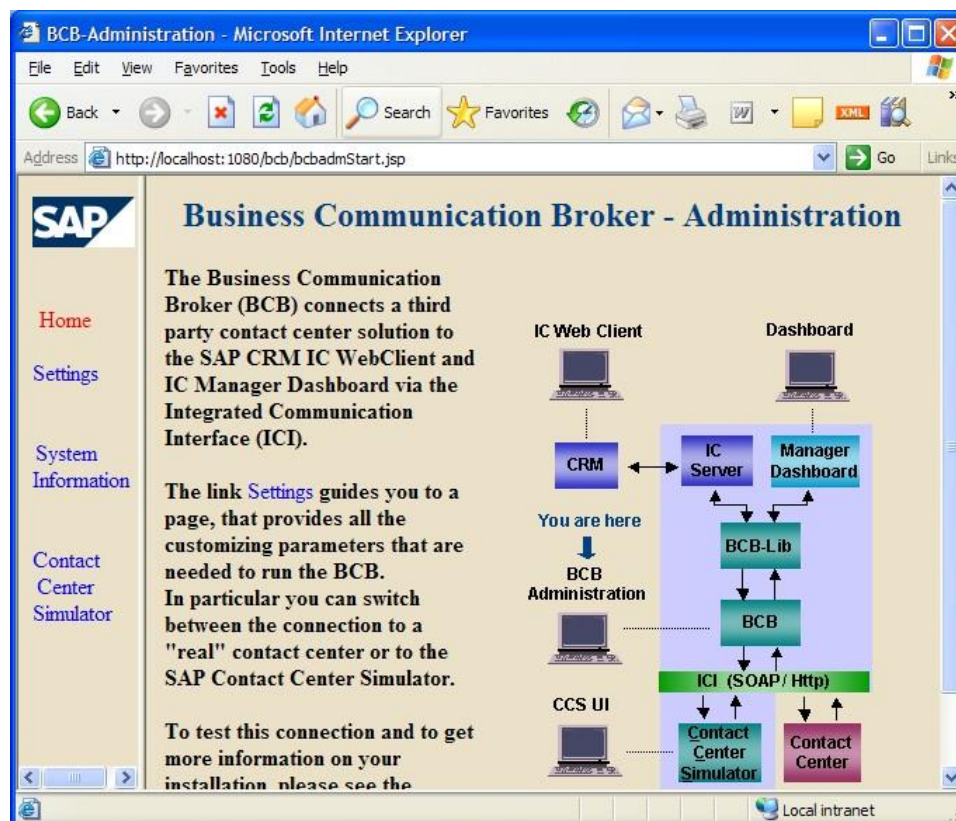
BCB-Administration - Microsoft Internet Explorer

File Edit View Favorites Tools Help

Back Search Favorites

Address http://localhost:1080/bcb/bcbadmStart.jsp Go Links

SAP

Home

Settings

System Information

Contact Center Simulator

Business Communication Broker - Administration

The Business Communication Broker (BCB) connects a third party contact center solution to the SAP CRM IC WebClient and IC Manager Dashboard via the Integrated Communication Interface (ICI).

The link Settings guides you to a page, that provides all the customizing parameters that are needed to run the BCB.
In particular you can switch between the connection to a "real" contact center or to the SAP Contact Center Simulator.

To test this connection and to get more information on your installation, please see the

IC Web Client

Dashboard

CRM

IC Server

Manager Dashboard

You are here

BCB-Lib

BCB Administration

BCB

ICI (SOAP/ Http)

CCS UI

Contact Center Simulator

Contact Center

Local intranet